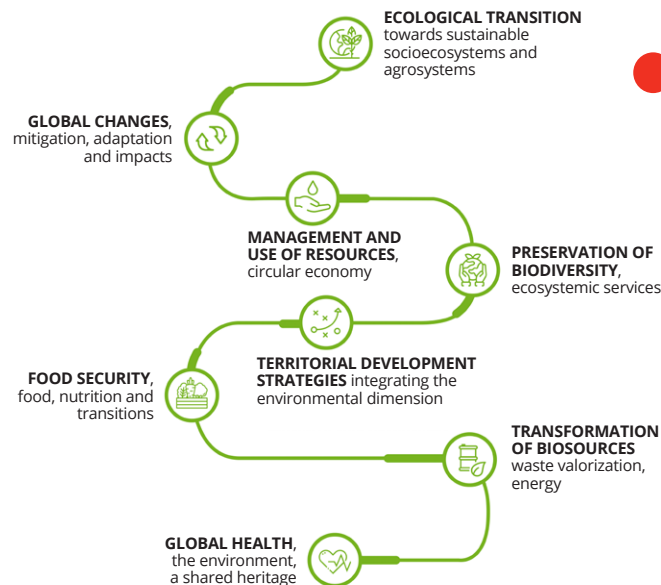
ECOLOGICAL TRANSITION towards sustainable socioecosystems and agrosystems

GLOBAL CHANGES, mitigation, adaptation and impacts

MANAGEMENT AND USE OF RESOURCES, circular economy

PRESERVATION OF BIODIVERSITY, ecosystemic services

TERRITORIAL DEVELOPMENT STRATEGIES integrating the environmental dimension

FOOD SECURITY, food, nutrition and transitions

TRANSFORMATION OF BIOSOURCES waste valorization, energy

GLOBAL HEALTH, the environment, a shared heritage